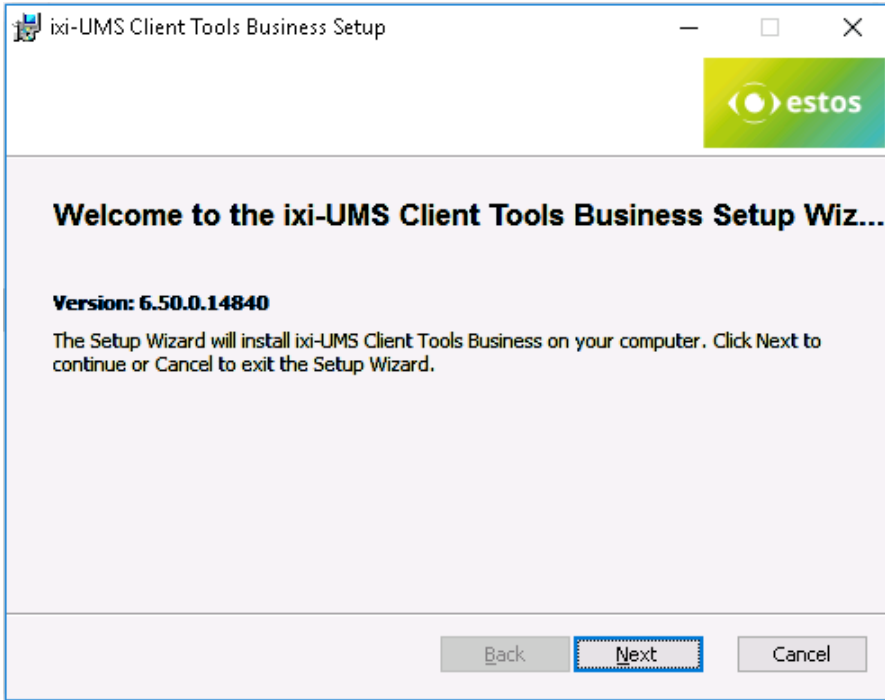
ixi-UMS Client Tools Business Setup

estos

Welcome to the ixi-UMS Client Tools Business Setup Wiz...

Version: 6.50.0.14840

The Setup Wizard will install ixi-UMS Client Tools Business on your computer. Click Next to continue or Cancel to exit the Setup Wizard.

Back Next Cancel